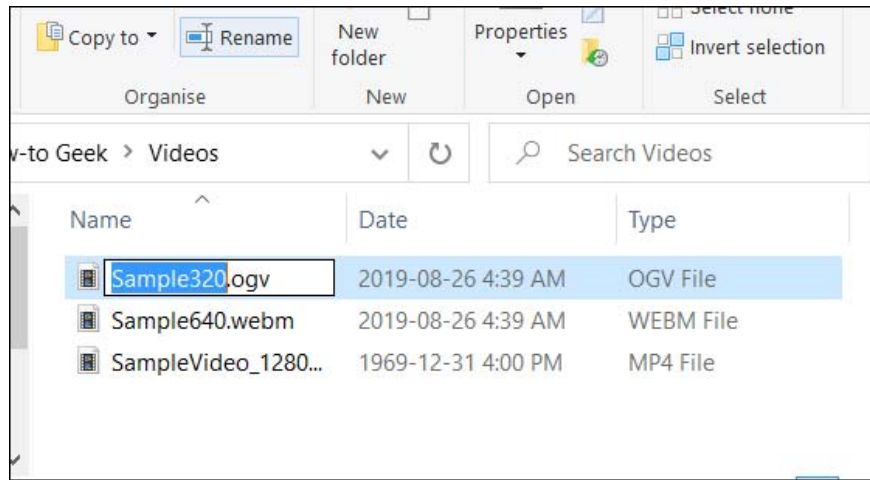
Copy to ▾ Rename

New folder

Properties ▾

Select none

Invert selection

Organise

New

Open

Select

w-to Geek > Videos

Search Videos

Name

Date

Type

| Name | Date | Type |
|---|---|---|
| Sample320.ogv | 2019-08-26 4:39 AM | OGV File |
| Sample640.webm | 2019-08-26 4:39 AM | WEBM File |
| SampleVideo_1280... | 1969-12-31 4:00 PM | MP4 File |